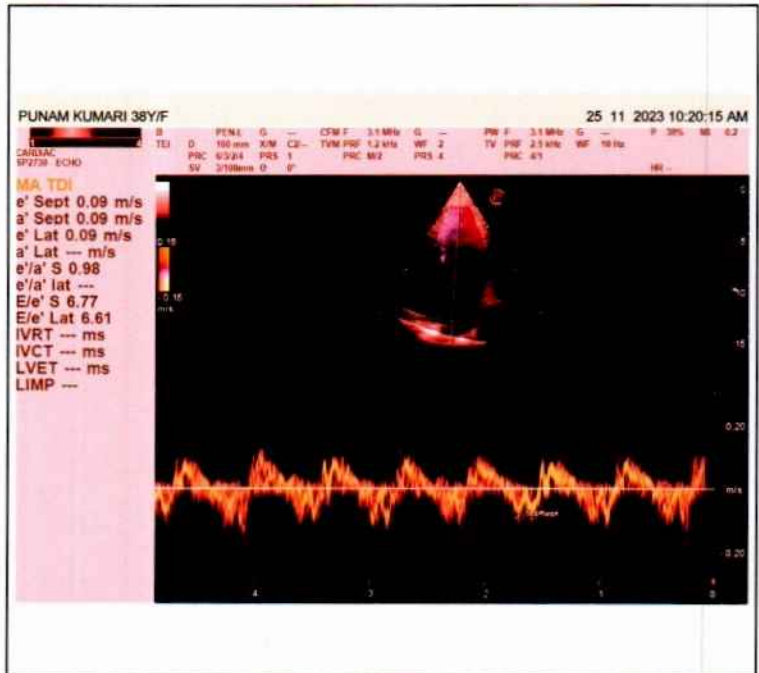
PUNAM KUMARI 38Y/F

25 11 2023 10:20:15 AM

CARDIAC
SP2730 ECHO

B
TDI

PEN.E G ---
D 160 mm X/M C2/--
PRC 6/3/2/4 PRS 1
SV 2/100mm 0 0°

CFM F 3.1 MHz G ---
TVM PRF 1.2 kHz WF 2
PRC M/2 PRS 4

PW F 3.1 MHz G ---
TV PRF 2.1 kHz WF 10 Hz
PRC 4/1

P 38% MI 0.2

HR --

MA TDI
e' Sept 0.09 m/s
a' Sept 0.09 m/s
e' Lat 0.09 m/s
a' Lat --- m/s
e'/a' S 0.98
e'/a' lat ---
E/e' S 6.77
E/e' Lat 6.61
IVRT --- ms
IVCT --- ms
LVET --- ms
LIMP ---

0.15
-0.15
m/s

0
5
10
15

0.20
m/s
0.20

4
3
2
1
0